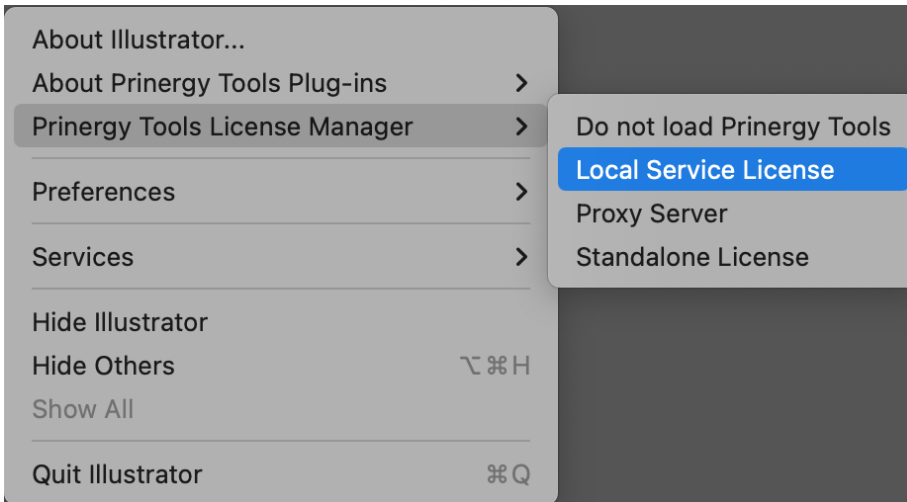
About Illustrator...
About Prinergy Tools Plug-ins >
Prinergy Tools License Manager >
Do not load Prinergy Tools
Local Service License
Proxy Server
Standalone License
Preferences >
Services >
Hide Illustrator
Hide Others ⌥⌘H
Show All
Quit Illustrator ⌘Q